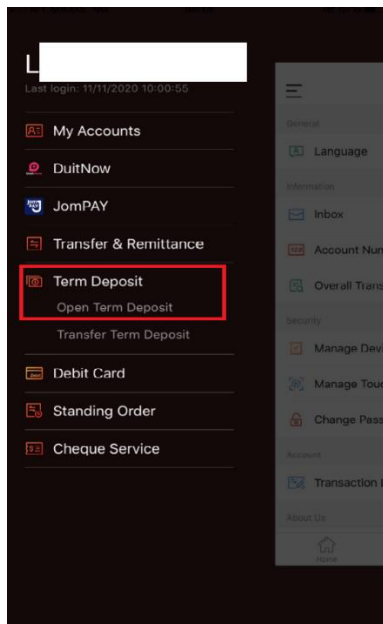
L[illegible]
Last login: 11/11/2020 10:00:55

My Accounts
DuitNow
JomPAY
Transfer & Remittance
Term Deposit
Open Term Deposit
Transfer Term Deposit
Debit Card
Standing Order
Cheque Service

General
Language
Information
Inbox
Account Num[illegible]
Overall Trans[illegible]
Security
Manage Devi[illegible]
Manage Touc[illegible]
Change Pass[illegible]
Account
Transaction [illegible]
About Us
Home